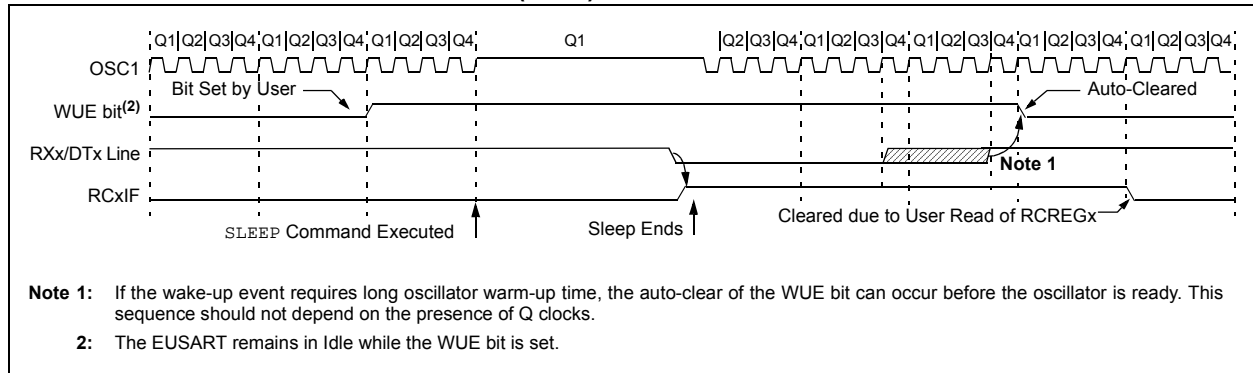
Q1 Q2 Q3 Q4 Q1 Q2 Q3 Q4 Q1 Q2 Q3 Q4 Q1 Q2 Q3 Q4 Q1 Q2 Q3 Q4 Q1 Q2 Q3 Q4 Q1 Q2 Q3 Q4 Q1 Q2 Q3 Q4

OSC1

Bit Set by User

WUE bit$^{(2)}$

Auto-Cleared

RXx/DTx Line

Note 1

RCxIF

SLEEP Command Executed

Sleep Ends

Cleared due to User Read of RCREGx

**Note 1:** If the wake-up event requires long oscillator warm-up time, the auto-clear of the WUE bit can occur before the oscillator is ready. This sequence should not depend on the presence of Q clocks.

**2:** The EUSART remains in Idle while the WUE bit is set.